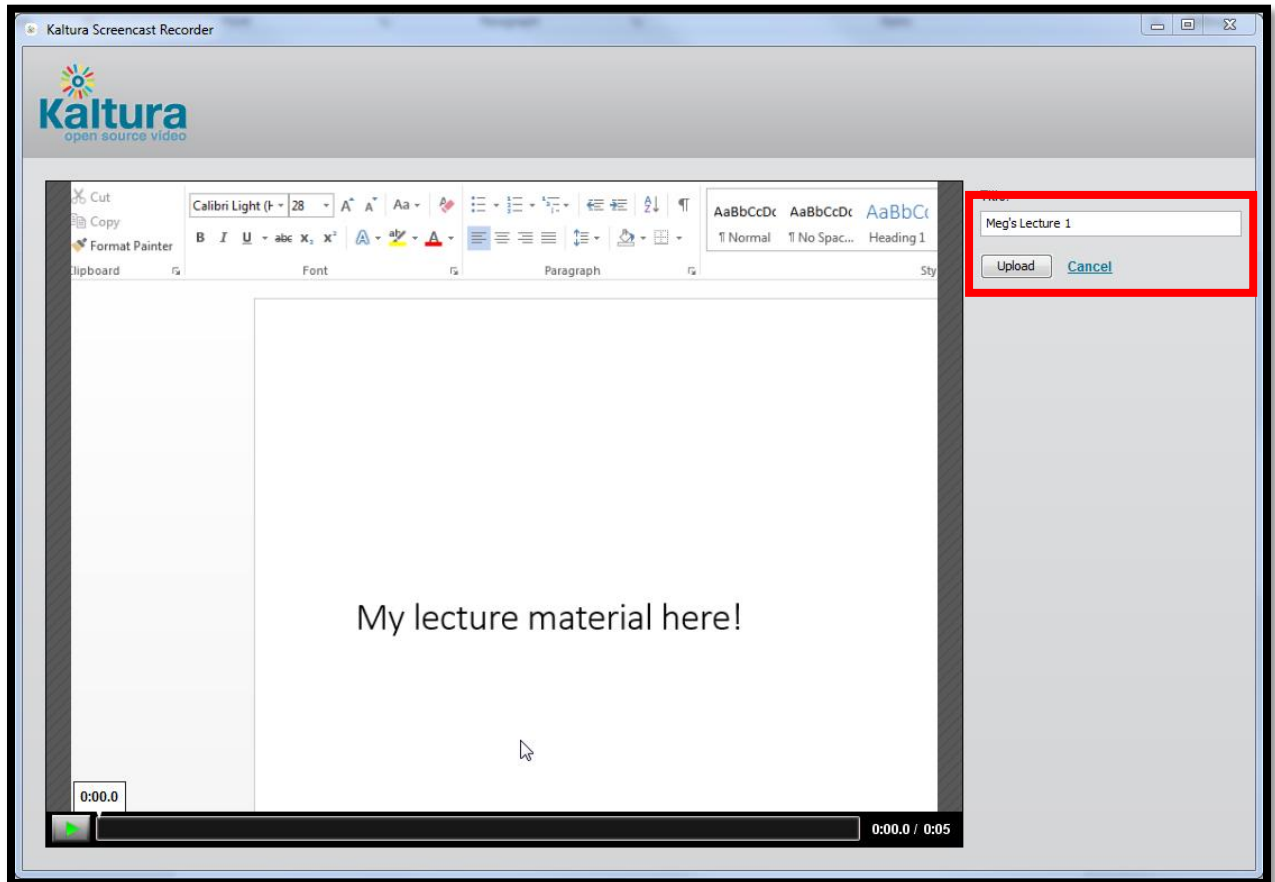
Kaltura Screencast Recorder

Kaltura
open source video

Cut
Copy
Format Painter
Clipboard

Calibri Light (H
28
Aa
B I U abc $x_2$ $x^2$
Font

Paragraph

AaBbCcDc AaBbCcDc AaBbCc
¶ Normal ¶ No Spac... Heading 1
Sty

My lecture material here!

0:00.0
0:00.0 / 0:05

Title:
Meg's Lecture 1
Upload
Cancel